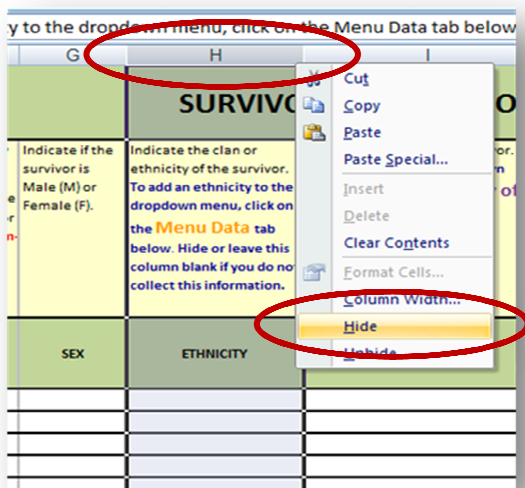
y to the dropdown menu, click on the Menu Data tab below

G
H
I

SURVIVO

Indicate if the survivor is Male (M) or Female (F).

Indicate the clan or ethnicity of the survivor. To add an ethnicity to the dropdown menu, click on the Menu Data tab below. Hide or leave this column blank if you do not collect this information.

SEX
ETHNICITY

Cut
Copy
Paste
Paste Special...
Insert
Delete
Clear Contents
Format Cells...
Column Width...
Hide
Unhide